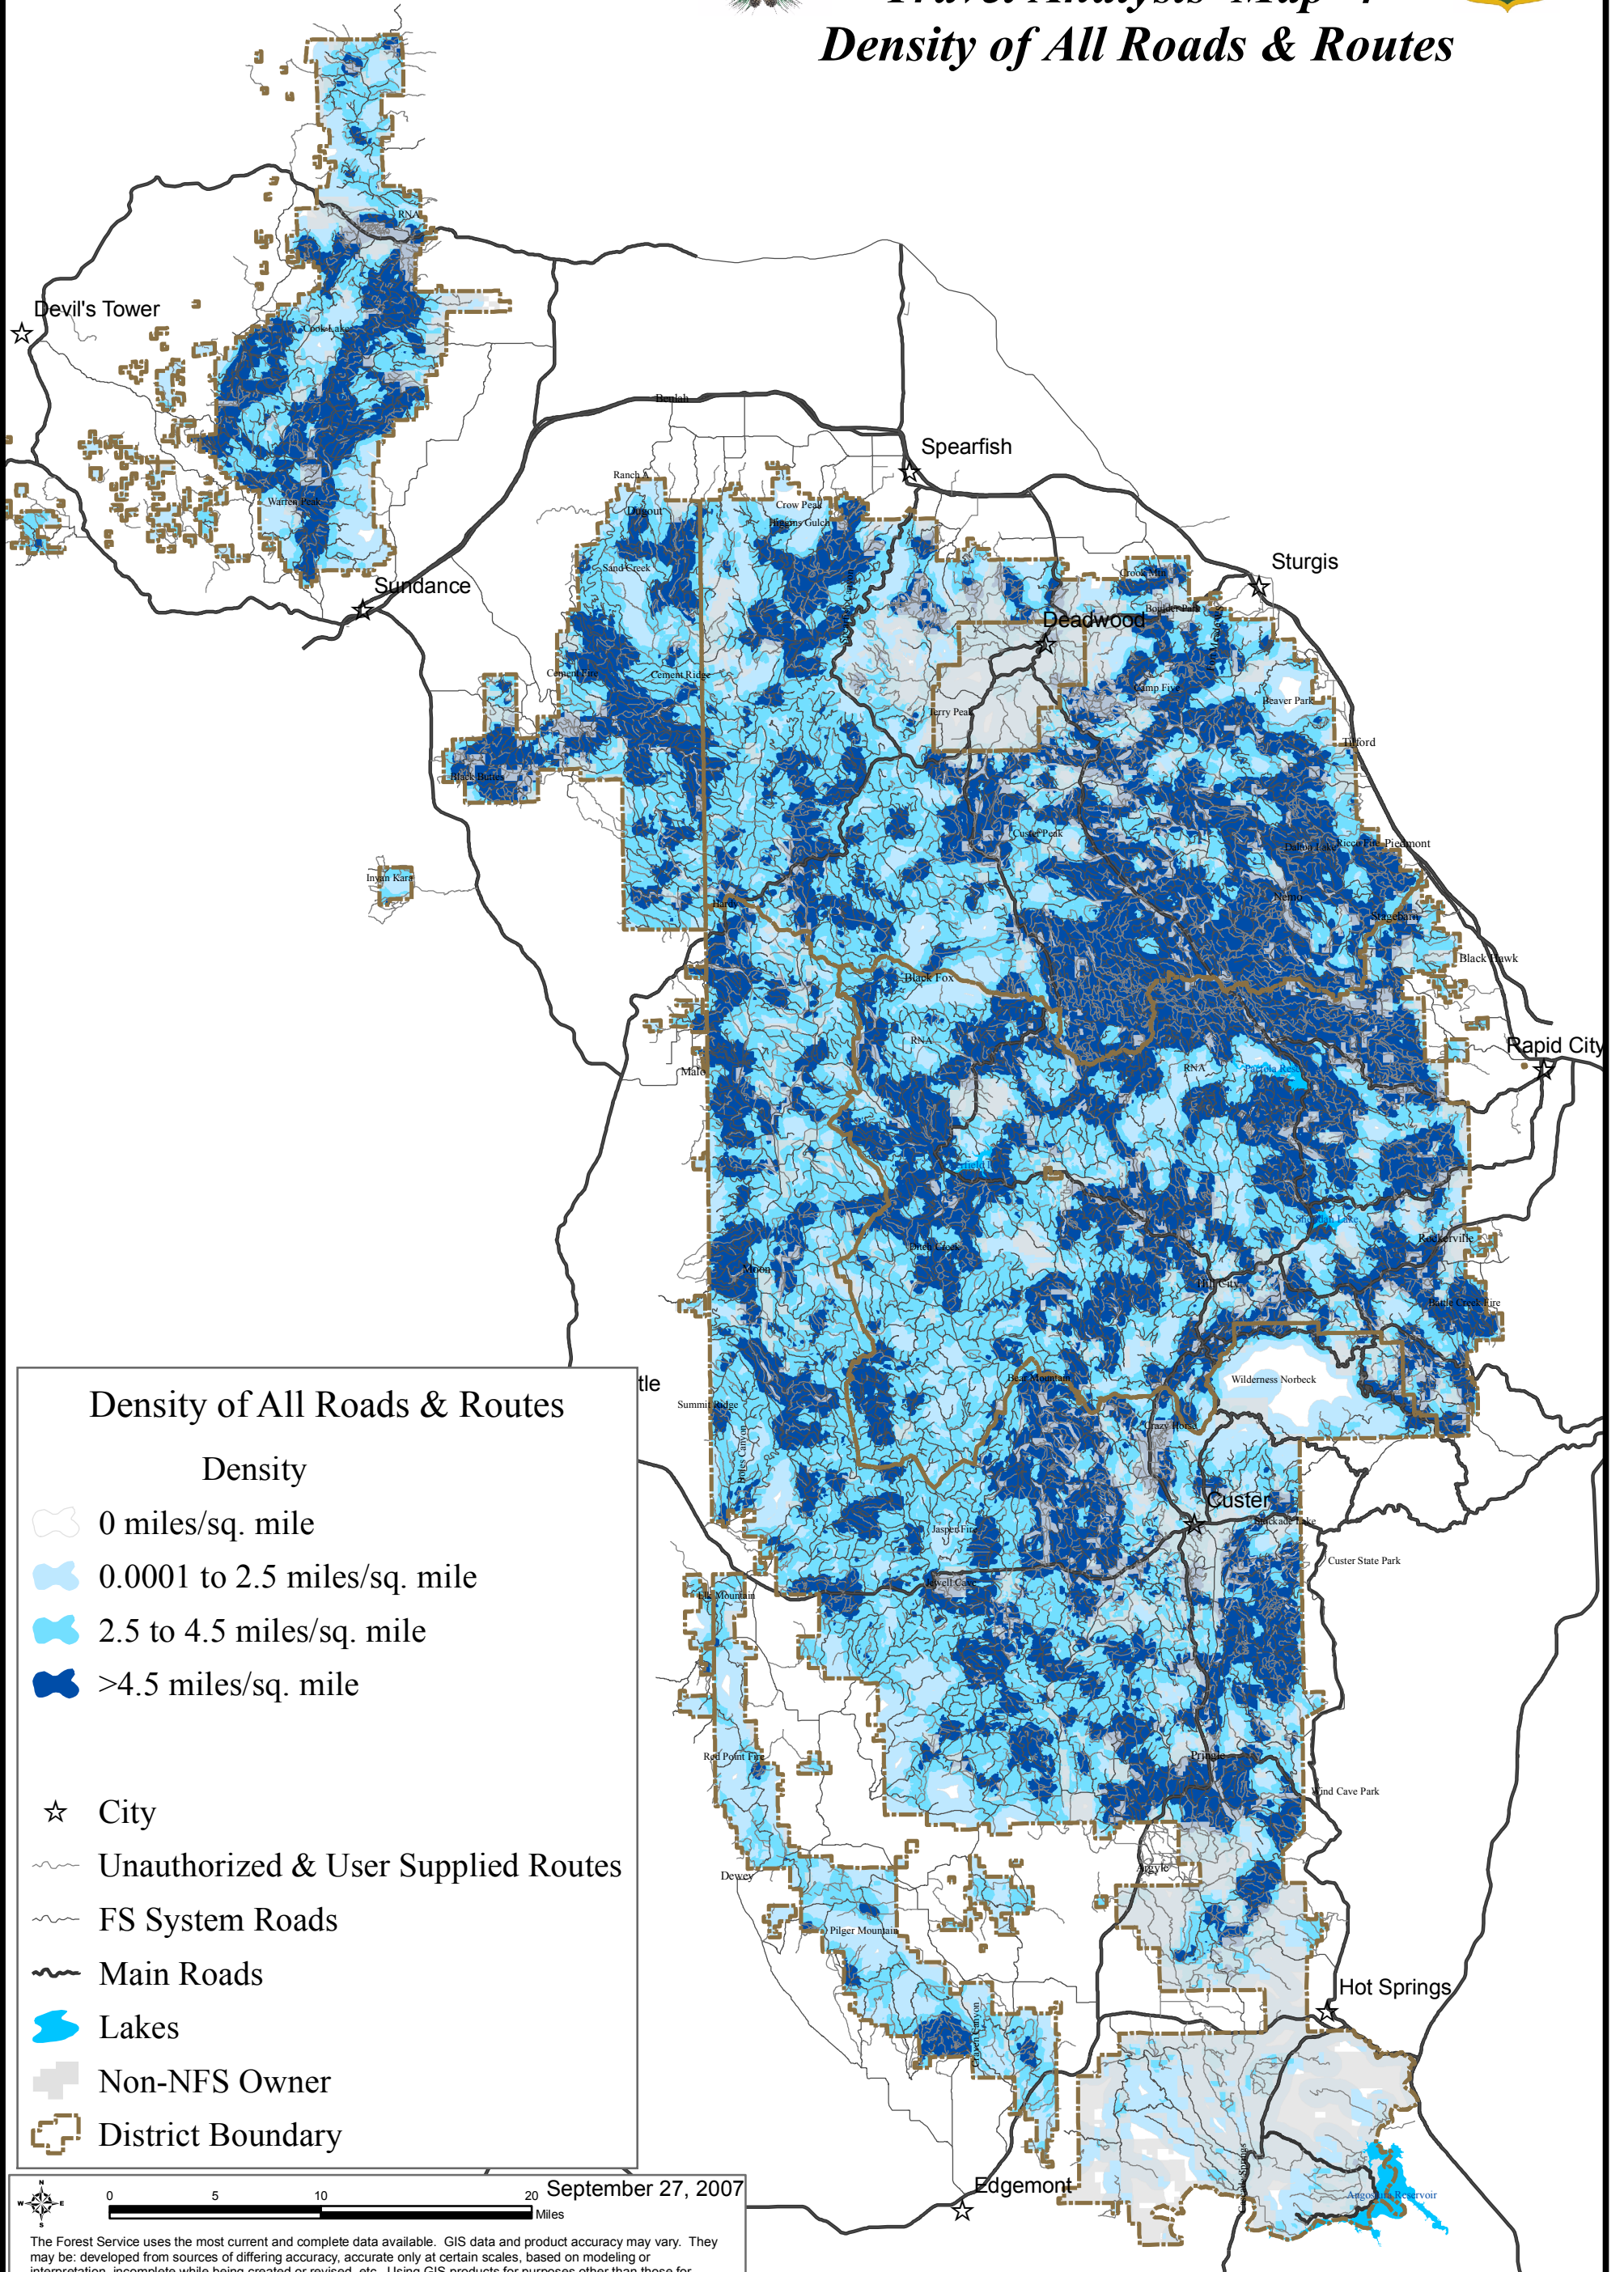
Travel Analysis Map 4
Density of All Roads & Routes

Devil's Tower
Spearfish
Sturgis
Sundance
Deadwood
Rapid City
Custer
Hot Springs
Edgemont

RNA
Cook Lake
Warren Peak
Beulah
Ranch A
Dugout
Crow Peak
Higgins Gulch
Sand Creek
Cement Ridge
Black Buttes
Inyan Kara
Terry Peak
Beaver Park
Tilford
Custer Peak
Piedmont
Nemo
Black Fox
Black Hawk
RNA
Pactola Reservoir
Hill City
Rockerville
Wilderness Norbeck
Bear Mountain
Crazy Horse
Summit Ridge
Jasper Fire
Custer State Park
Wind Cave Park
Red Point Fire
Dewey
Argyle
Pilger Mountain
Angostura Reservoir
Pringle
Elk Mountain
tle

Density of All Roads & Routes
Density
0 miles/sq. mile
0.0001 to 2.5 miles/sq. mile
2.5 to 4.5 miles/sq. mile
>4.5 miles/sq. mile
City
Unauthorized & User Supplied Routes
FS System Roads
Main Roads
Lakes
Non-NFS Owner
District Boundary

0 5 10 20 Miles
September 27, 2007

The Forest Service uses the most current and complete data available. GIS data and product accuracy may vary. They may be: developed from sources of differing accuracy, accurate only at certain scales, based on modeling or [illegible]